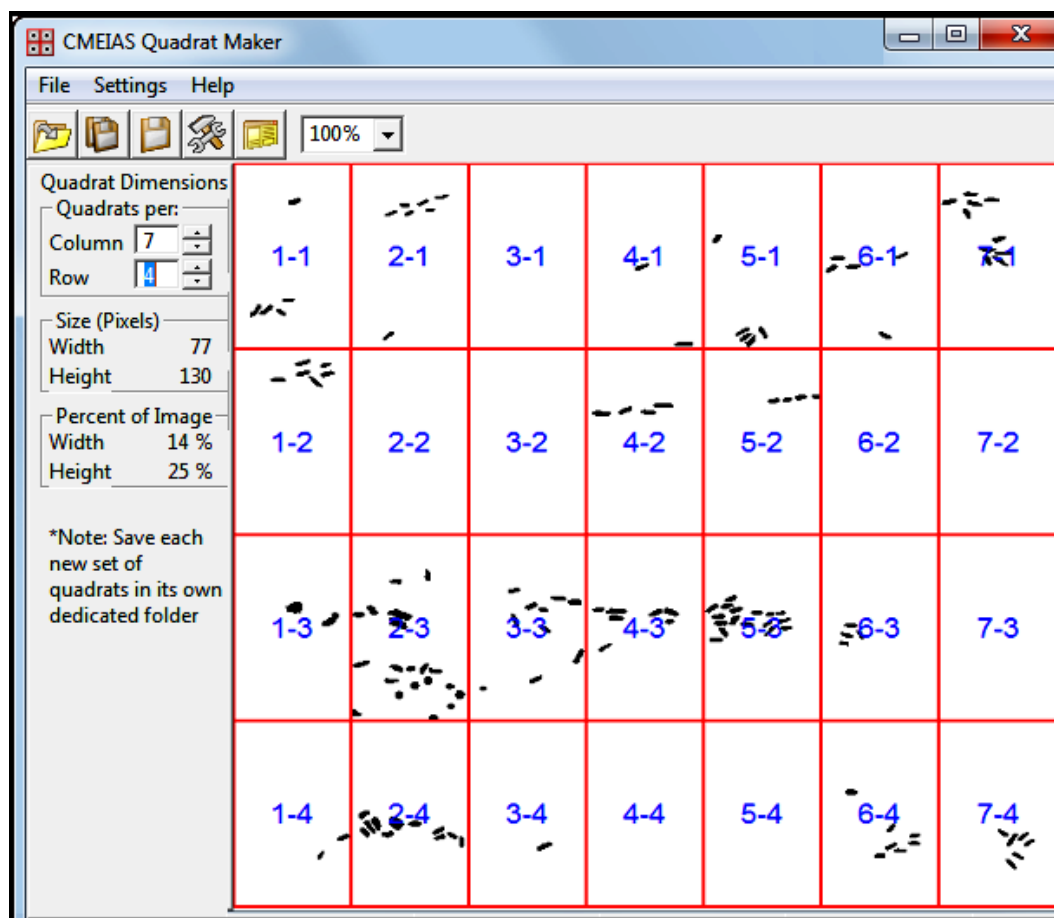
CMEIAS Quadrat Maker

File Settings Help

100%

Quadrat Dimensions
Quadrats per:
Column 7
Row 4

Size (Pixels)
Width 77
Height 130

Percent of Image
Width 14 %
Height 25 %

*Note: Save each new set of quadrats in its own dedicated folder

| 1-1 | 2-1 | 3-1 | 4-1 | 5-1 | 6-1 | 7-1 |
|---|---|---|---|---|---|---|
| 1-2 | 2-2 | 3-2 | 4-2 | 5-2 | 6-2 | 7-2 |
| 1-3 | 2-3 | 3-3 | 4-3 | 5-3 | 6-3 | 7-3 |
| 1-4 | 2-4 | 3-4 | 4-4 | 5-4 | 6-4 | 7-4 |